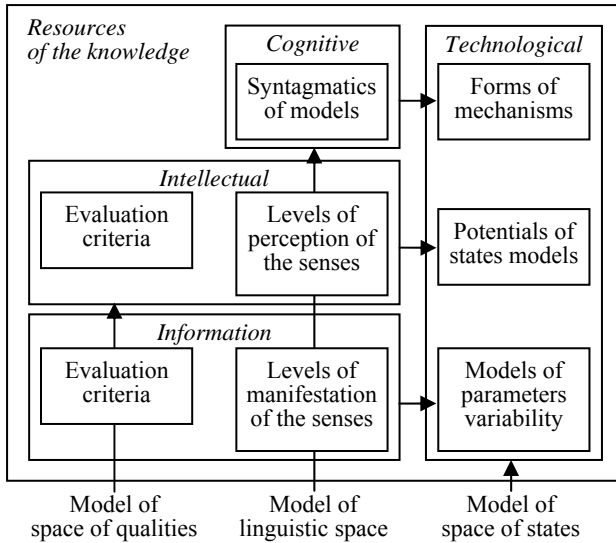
Resources of the knowledge

Cognitive

Syntagmatics of models

Technological

Forms of mechanisms

Intellectual

Evaluation criteria

Levels of perception of the senses

Potentials of states models

Information

Evaluation criteria

Levels of manifestation of the senses

Models of parameters variability

Model of space of qualities

Model of linguistic space

Model of space of states